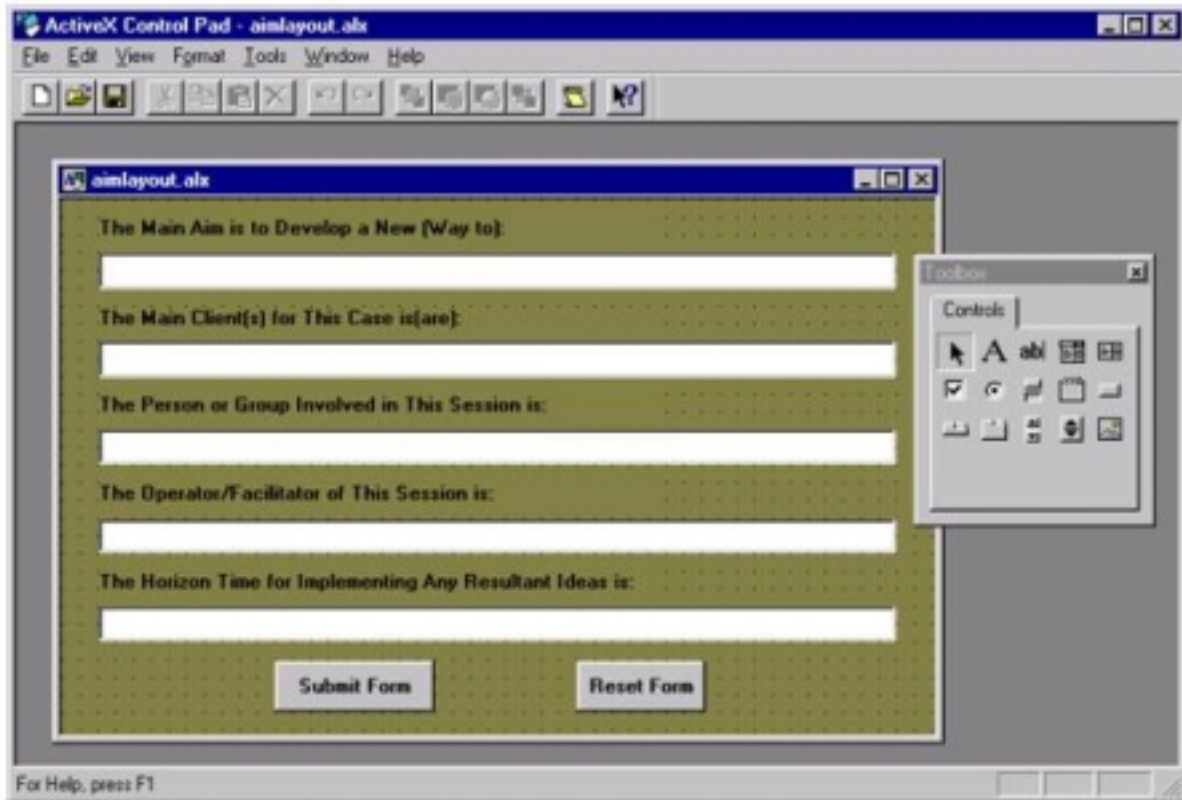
ActiveX Control Pad - aimlayout.alx

File Edit View Format Tools Window Help

aimlayout.alx

The Main Aim is to Develop a New (Way to):

The Main Client(s) for This Case is(are):

The Person or Group Involved in This Session is:

The Operator/Facilitator of This Session is:

The Horizon Time for Implementing Any Resultant Ideas is:

Submit Form

Reset Form

Toolbox

Controls

A abl

For Help, press F1